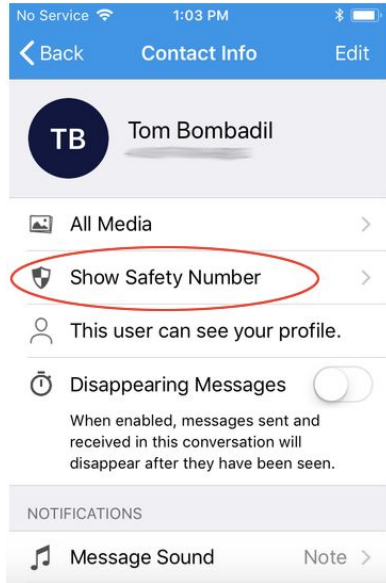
No Service 1:03 PM

Back Contact Info Edit

TB Tom Bombadil
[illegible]

All Media

Show Safety Number

This user can see your profile.

Disappearing Messages

When enabled, messages sent and received in this conversation will disappear after they have been seen.

NOTIFICATIONS

Message Sound Note